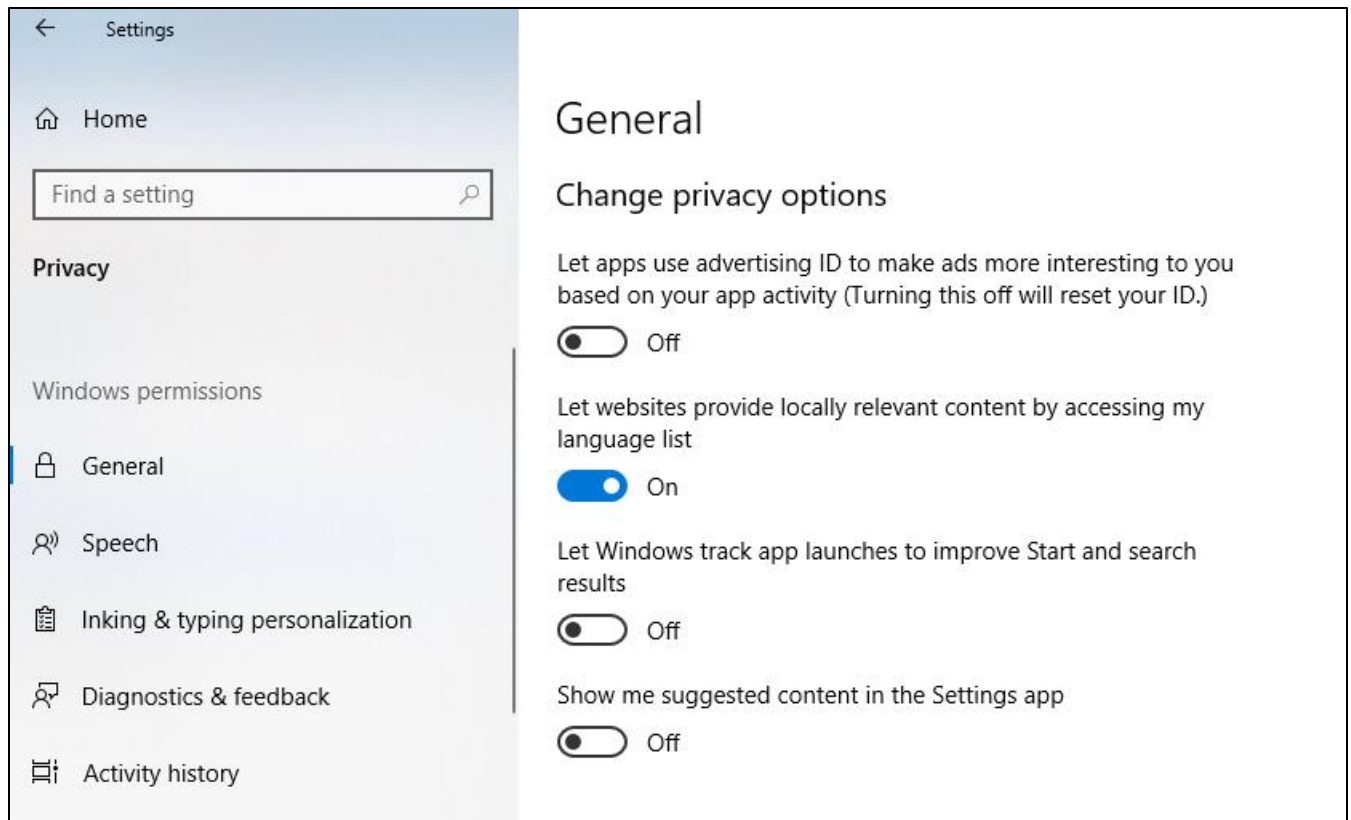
Settings

Home

Find a setting

Privacy

Windows permissions

General

Speech

Inking & typing personalization

Diagnostics & feedback

Activity history

General

Change privacy options

Let apps use advertising ID to make ads more interesting to you based on your app activity (Turning this off will reset your ID.)

Off

Let websites provide locally relevant content by accessing my language list

On

Let Windows track app launches to improve Start and search results

Off

Show me suggested content in the Settings app

Off